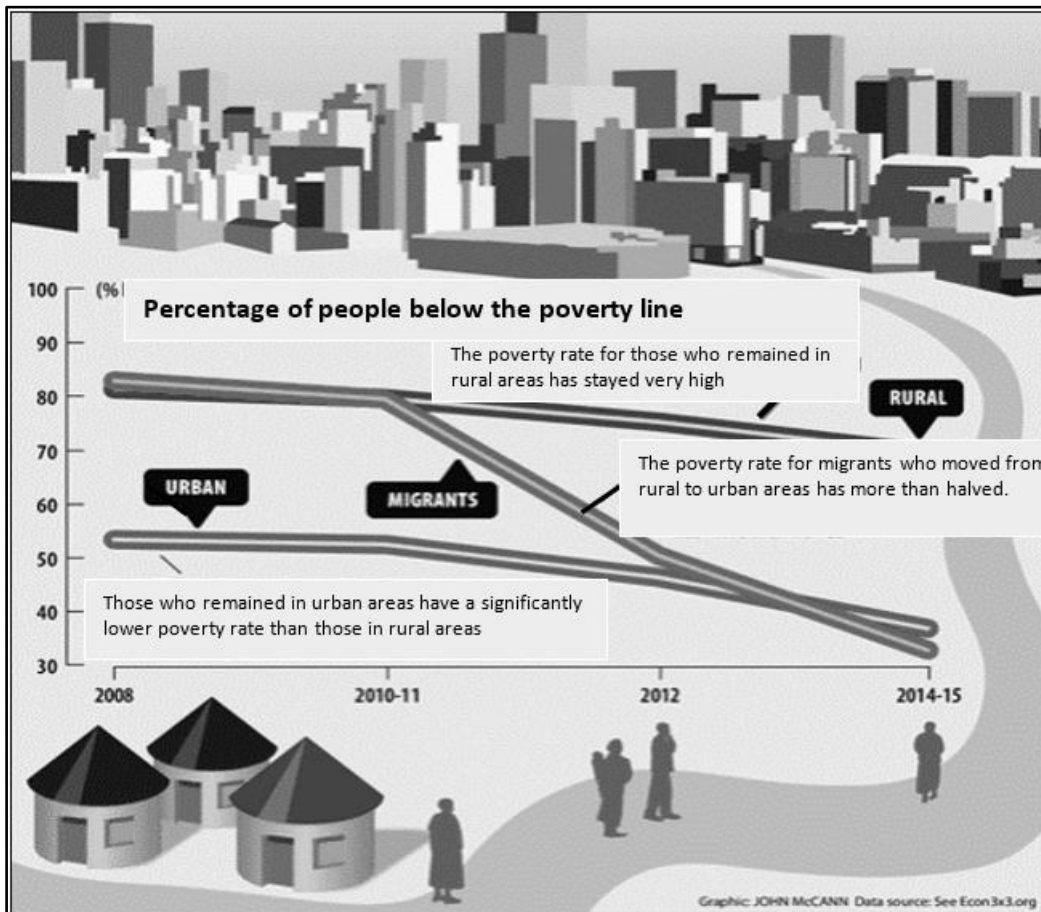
100
(%)
90
80
70
60
50
40
30

Percentage of people below the poverty line

The poverty rate for those who remained in rural areas has stayed very high

RURAL

The poverty rate for migrants who moved from rural to urban areas has more than halved.

URBAN

MIGRANTS

Those who remained in urban areas have a significantly lower poverty rate than those in rural areas

2008
2010-11
2012
2014-15

Graphic: JOHN McCANN Data source: See Econ3x3.org